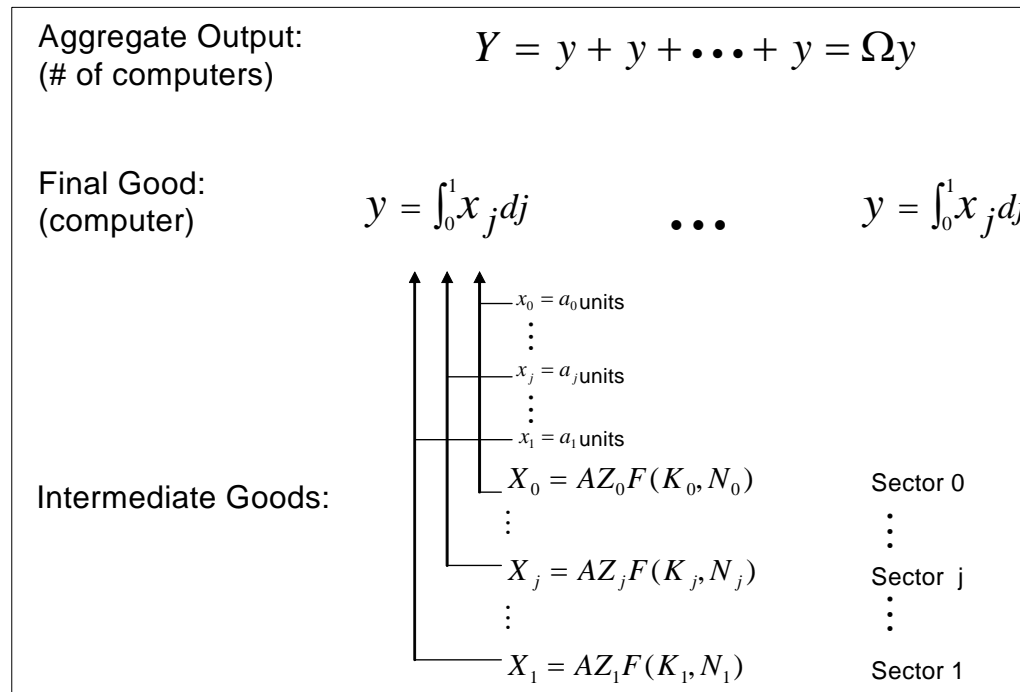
Aggregate Output:
(# of computers)

$Y = y + y + \cdots + y = \Omega y$

Final Good:
(computer)

$y = \int_0^1 x_j dj$ ... $y = \int_0^1 x_j d$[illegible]

$x_0 = a_0$ units
⋮
$x_j = a_j$ units
⋮
$x_1 = a_1$ units

Intermediate Goods:

$X_0 = AZ_0F(K_0, N_0)$ Sector 0
⋮
$X_j = AZ_jF(K_j, N_j)$ Sector j
⋮
$X_1 = AZ_1F(K_1, N_1)$ Sector 1